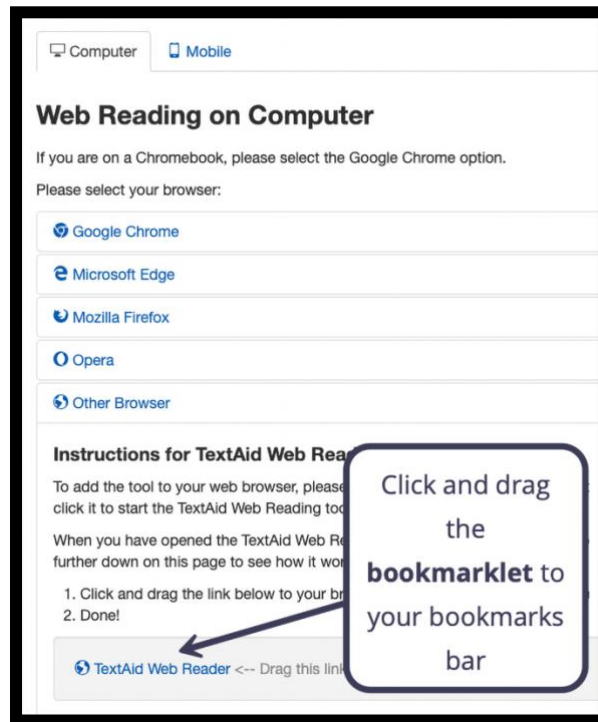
Computer Mobile

Web Reading on Computer

If you are on a Chromebook, please select the Google Chrome option.

Please select your browser:

Google Chrome

Microsoft Edge

Mozilla Firefox

Opera

Other Browser

Instructions for TextAid Web Rea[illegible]

To add the tool to your web browser, please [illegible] click it to start the TextAid Web Reading too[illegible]

When you have opened the TextAid Web Re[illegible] further down on this page to see how it wo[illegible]

1. Click and drag the link below to your br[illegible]
2. Done!

TextAid Web Reader <-- Drag this lin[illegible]

Click and drag the **bookmarklet** to your bookmarks bar